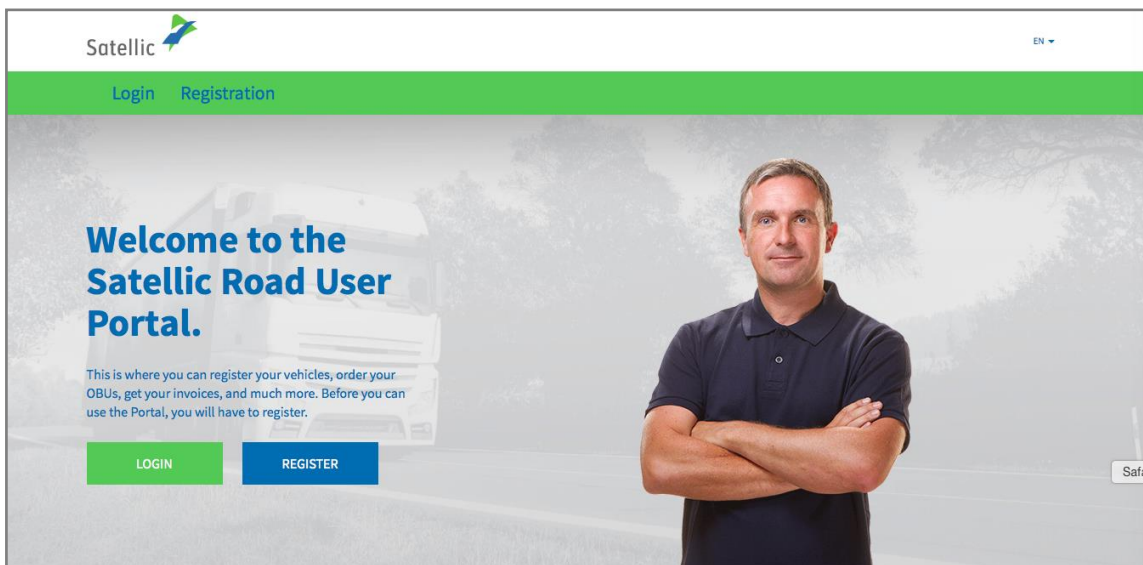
Satellic

EN

Login Registration

Welcome to the Satellic Road User Portal.

This is where you can register your vehicles, order your OBUs, get your invoices, and much more. Before you can use the Portal, you will have to register.

LOGIN

REGISTER

Safa